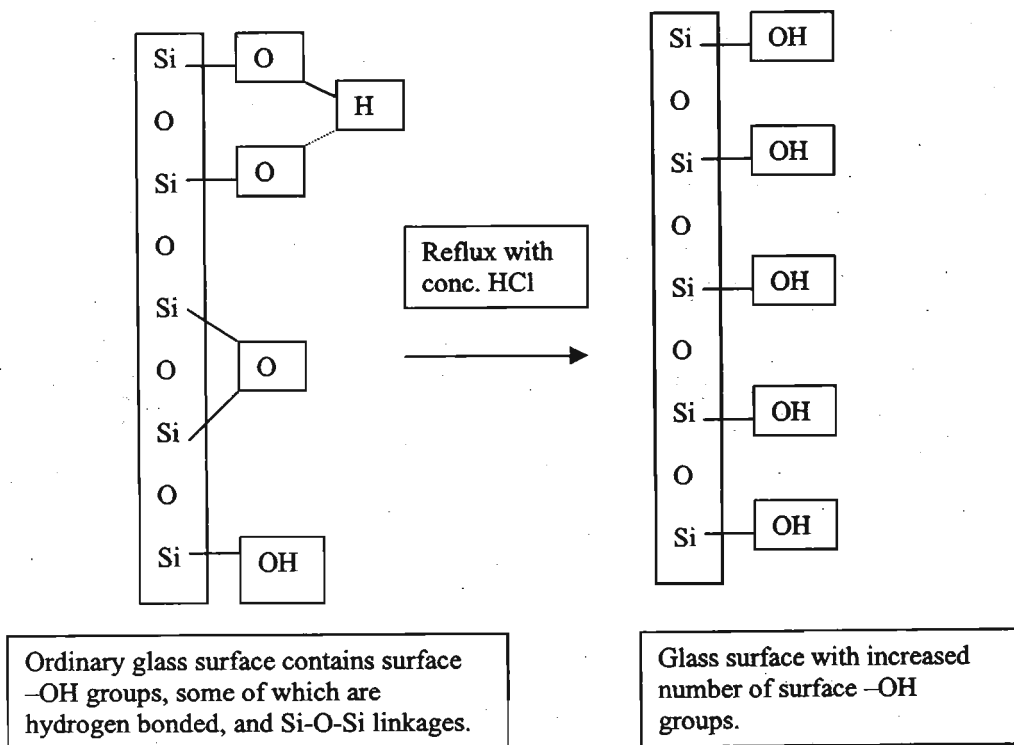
Si
O
Si
O
Si
O
Si
O
Si

O
H
O
O
OH

Reflux with conc. HCl

Si
O
Si
O
Si
O
Si
O
Si

OH
OH
OH
OH
OH

Ordinary glass surface contains surface –OH groups, some of which are hydrogen bonded, and Si-O-Si linkages.

Glass surface with increased number of surface –OH groups.